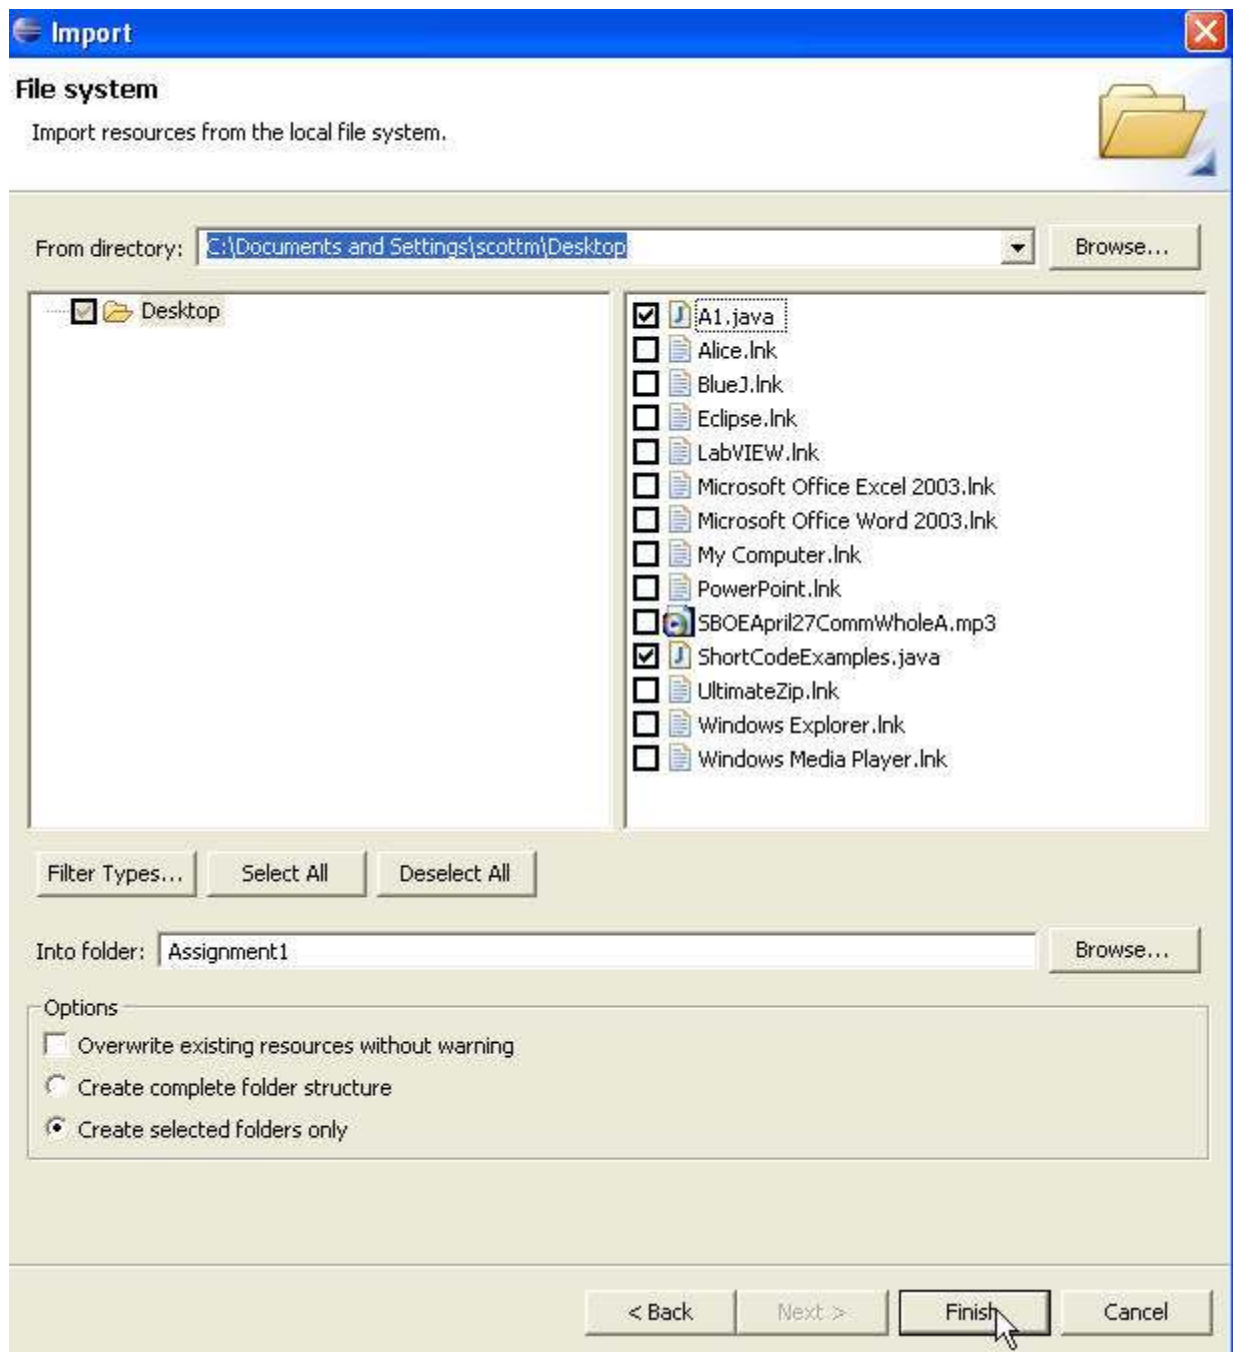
Import

File system

Import resources from the local file system.

From directory: C:\Documents and Settings\scottm\Desktop

Browse...

Desktop

A1.java
Alice.lnk
BlueJ.lnk
Eclipse.lnk
LabVIEW.lnk
Microsoft Office Excel 2003.lnk
Microsoft Office Word 2003.lnk
My Computer.lnk
PowerPoint.lnk
SBOEApril27CommWholeA.mp3
ShortCodeExamples.java
UltimateZip.lnk
Windows Explorer.lnk
Windows Media Player.lnk

Filter Types... Select All Deselect All

Into folder: Assignment1

Browse...

Options

Overwrite existing resources without warning

Create complete folder structure

Create selected folders only

< Back Next > Finish Cancel